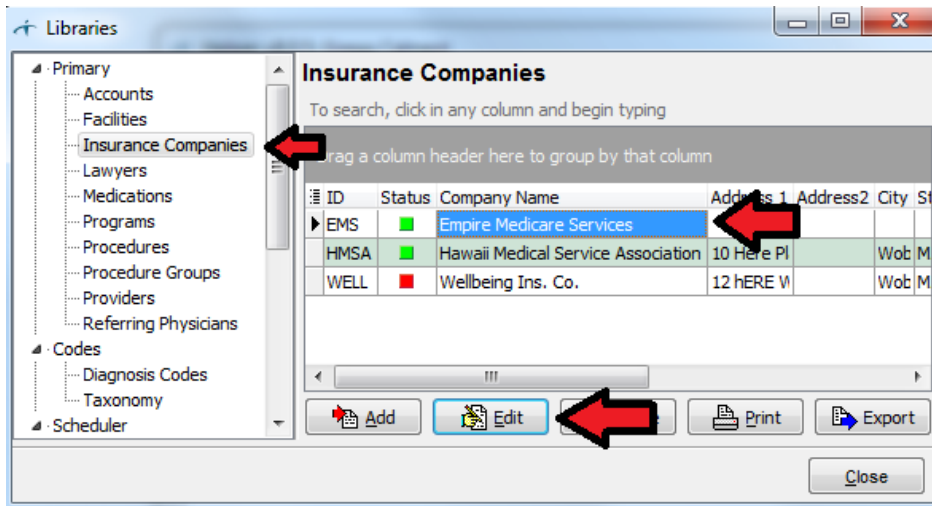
Libraries

Primary
Accounts
Facilities
Insurance Companies
Lawyers
Medications
Programs
Procedures
Procedure Groups
Providers
Referring Physicians
Codes
Diagnosis Codes
Taxonomy
Scheduler

Insurance Companies

To search, click in any column and begin typing

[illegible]rag a column header here to group by that column

| ID | Status | Company Name | Address 1 | Address2 | City | St |
|---|---|---|---|---|---|---|
| EMS | | Empire Medicare Services | | | | |
| HMSA | | Hawaii Medical Service Association | 10 Here Pl | | Wob | M |
| WELL | | Wellbeing Ins. Co. | 12 hERE W | | Wob | M |

Add
Edit
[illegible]
Print
Export

Close